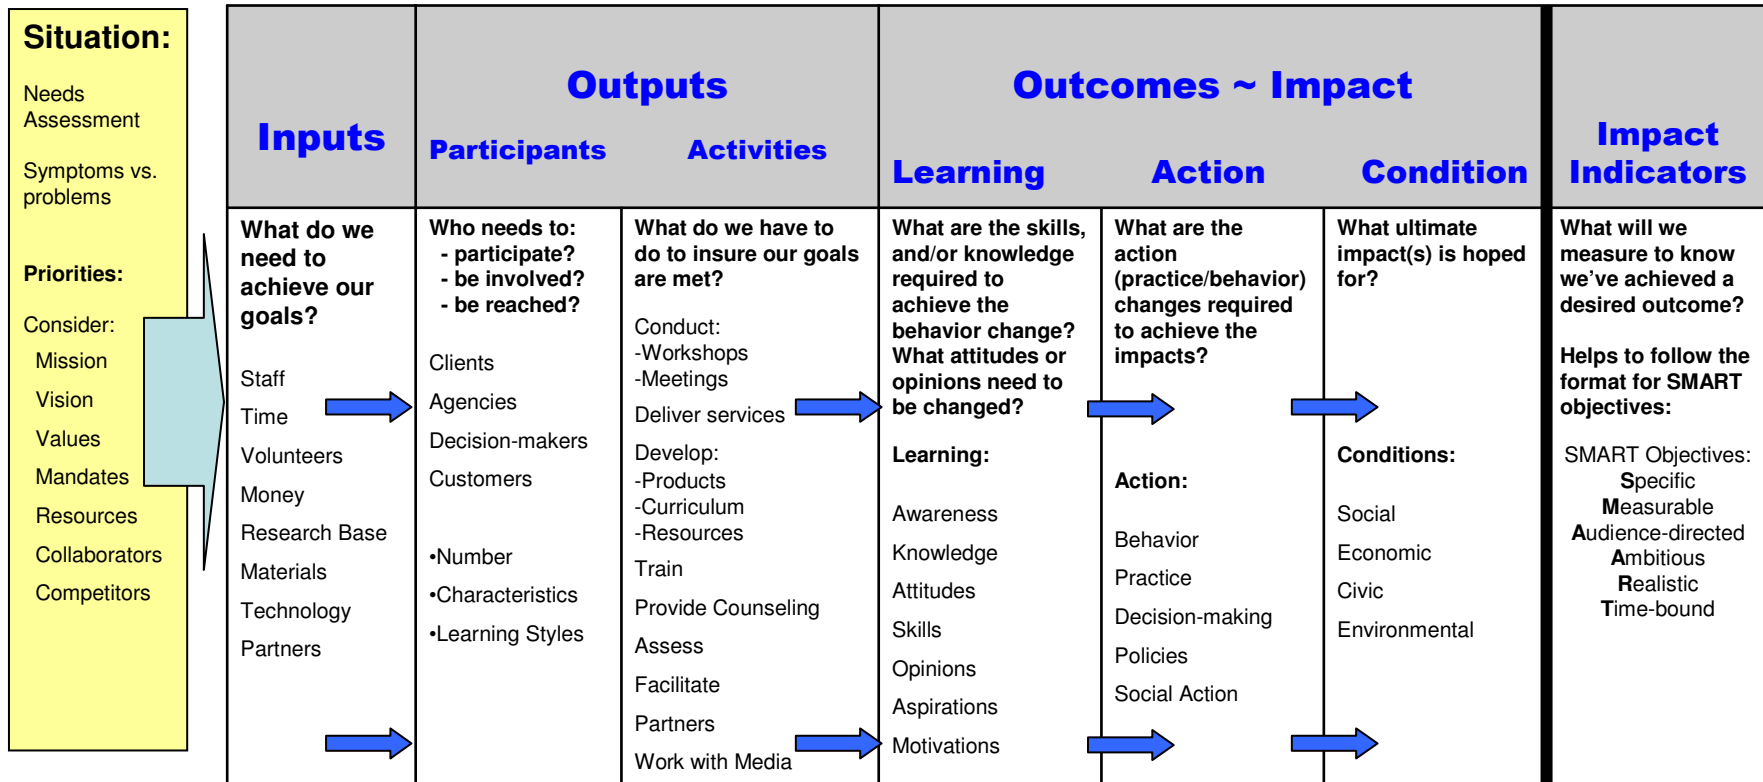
Situation:

Needs Assessment

Symptoms vs. problems

Priorities:

Consider:
Mission
Vision
Values
Mandates
Resources
Collaborators
Competitors

| Inputs | Outputs: Participants | Outputs: Activities | Outcomes ~ Impact: Learning | Outcomes ~ Impact: Action | Outcomes ~ Impact: Condition | Impact Indicators |
|---|---|---|---|---|---|---|
| What do we need to achieve our goals? | Who needs to: - participate? - be involved? - be reached? | What do we have to do to insure our goals are met? | What are the skills, and/or knowledge required to achieve the behavior change? What attitudes or opinions need to be changed? | What are the action (practice/behavior) changes required to achieve the impacts? | What ultimate impact(s) is hoped for? | What will we measure to know we've achieved a desired outcome? Helps to follow the format for SMART objectives: |
| Staff Time Volunteers Money Research Base Materials Technology Partners | Clients Agencies Decision-makers Customers •Number •Characteristics •Learning Styles | Conduct: -Workshops -Meetings Deliver services Develop: -Products -Curriculum -Resources Train Provide Counseling Assess Facilitate Partners Work with Media | Learning: Awareness Knowledge Attitudes Skills Opinions Aspirations Motivations | Action: Behavior Practice Decision-making Policies Social Action | Conditions: Social Economic Civic Environmental | SMART Objectives: Specific Measurable Audience-directed Ambitious Realistic Time-bound |